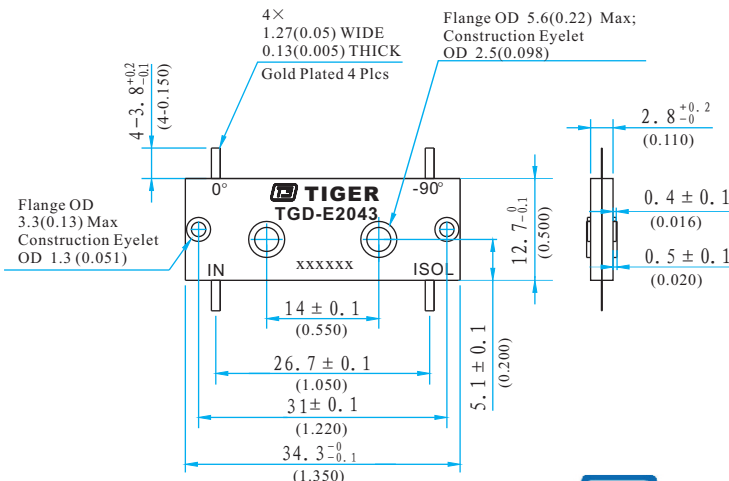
4×
1.27(0.05) WIDE
0.13(0.005) THICK
Gold Plated 4 Plcs

Flange OD 5.6(0.22) Max;
Construction Eyelet
OD 2.5(0.098)

$4-3.8^{+0.2}_{-0.1}$
(4-0.150)

$2.8^{+0.2}_{-0}$
(0.110)

0°
TIGER
-90°
TGD-E2043

Flange OD
3.3(0.13) Max
Construction Eyelet
OD 1.3 (0.051)

IN
xxxxxx
ISOL

$12.7^{0}_{-0.1}$
(0.500)

$0.4\pm0.1$
(0.016)

$0.5\pm0.1$
(0.020)

$14\pm0.1$
(0.550)

$5.1\pm0.1$
(0.200)

$26.7\pm0.1$
(1.050)

$31\pm0.1$
(1.220)

$34.3^{-0}_{-0.1}$
(1.350)